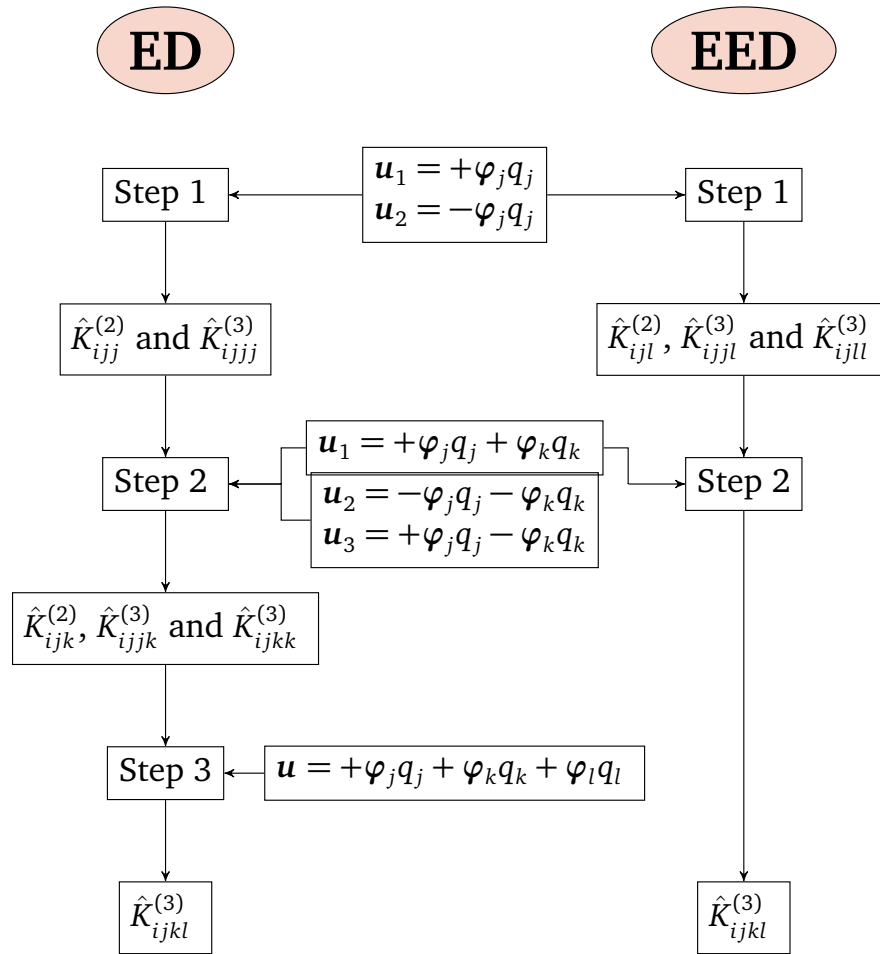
ED

EED

Step 1

$\boldsymbol{u}_1 = +\boldsymbol{\varphi}_j q_j$
$\boldsymbol{u}_2 = -\boldsymbol{\varphi}_j q_j$

Step 1

$\hat{K}^{(2)}_{ijj}$ and $\hat{K}^{(3)}_{ijjj}$

$\hat{K}^{(2)}_{ijl}$, $\hat{K}^{(3)}_{ijjl}$ and $\hat{K}^{(3)}_{ijll}$

$\boldsymbol{u}_1 = +\boldsymbol{\varphi}_j q_j + \boldsymbol{\varphi}_k q_k$

Step 2

$\boldsymbol{u}_2 = -\boldsymbol{\varphi}_j q_j - \boldsymbol{\varphi}_k q_k$
$\boldsymbol{u}_3 = +\boldsymbol{\varphi}_j q_j - \boldsymbol{\varphi}_k q_k$

Step 2

$\hat{K}^{(2)}_{ijk}$, $\hat{K}^{(3)}_{ijjk}$ and $\hat{K}^{(3)}_{ijkk}$

Step 3

$\boldsymbol{u} = +\boldsymbol{\varphi}_j q_j + \boldsymbol{\varphi}_k q_k + \boldsymbol{\varphi}_l q_l$

$\hat{K}^{(3)}_{ijkl}$

$\hat{K}^{(3)}_{ijkl}$